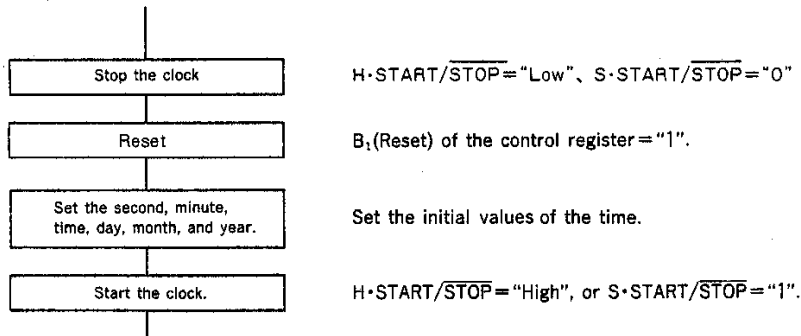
Stop the clock

H·START/$\overline{STOP}$="Low"、S·START/$\overline{STOP}$="0"

Reset

$B_1$(Reset) of the control register="1".

Set the second, minute, time, day, month, and year.

Set the initial values of the time.

Start the clock.

H·START/$\overline{STOP}$="High", or S·START/$\overline{STOP}$="1".